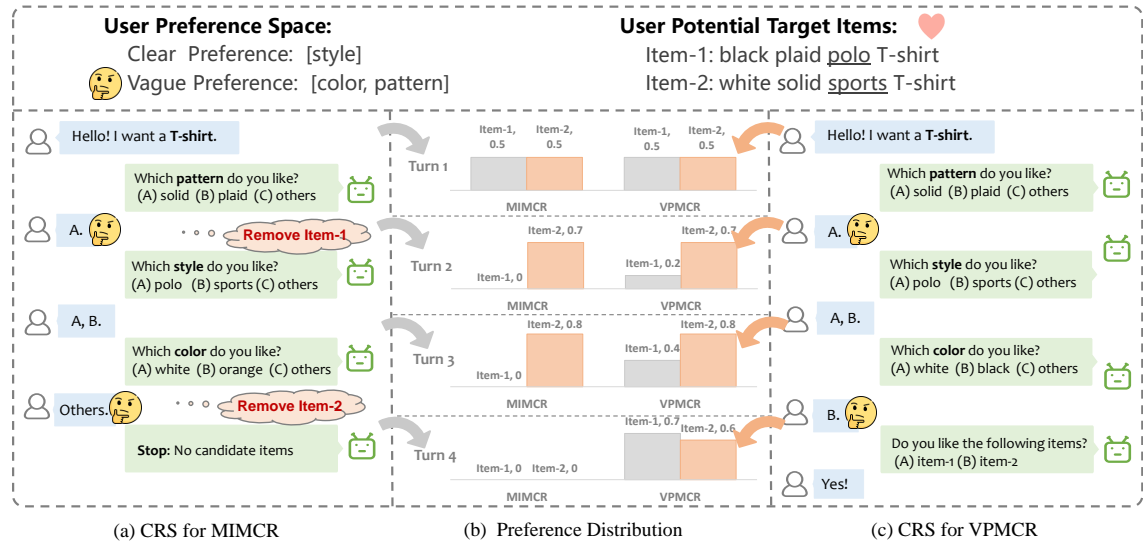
User Preference Space:
Clear Preference: [style]
Vague Preference: [color, pattern]

User Potential Target Items:
Item-1: black plaid polo T-shirt
Item-2: white solid sports T-shirt

Hello! I want a T-shirt.

Which pattern do you like?
(A) solid (B) plaid (C) others

A.

Remove Item-1

Which style do you like?
(A) polo (B) sports (C) others

A, B.

Which color do you like?
(A) white (B) orange (C) others

Others.

Remove Item-2

Stop: No candidate items

Turn 1
Item-1, 0.5
Item-2, 0.5
MIMCR
Item-1, 0.5
Item-2, 0.5
VPMCR

Turn 2
Item-2, 0.7
Item-1, 0
MIMCR
Item-1, 0.2
Item-2, 0.7
VPMCR

Turn 3
Item-2, 0.8
Item-1, 0
MIMCR
Item-1, 0.4
Item-2, 0.8
VPMCR

Turn 4
Item-1, 0
Item-2, 0
MIMCR
Item-1, 0.7
Item-2, 0.6
VPMCR

Hello! I want a T-shirt.

Which pattern do you like?
(A) solid (B) plaid (C) others

A.

Which style do you like?
(A) polo (B) sports (C) others

A, B.

Which color do you like?
(A) white (B) black (C) others

B.

Do you like the following items?
(A) item-1 (B) item-2

Yes!

(a) CRS for MIMCR
(b) Preference Distribution
(c) CRS for VPMCR